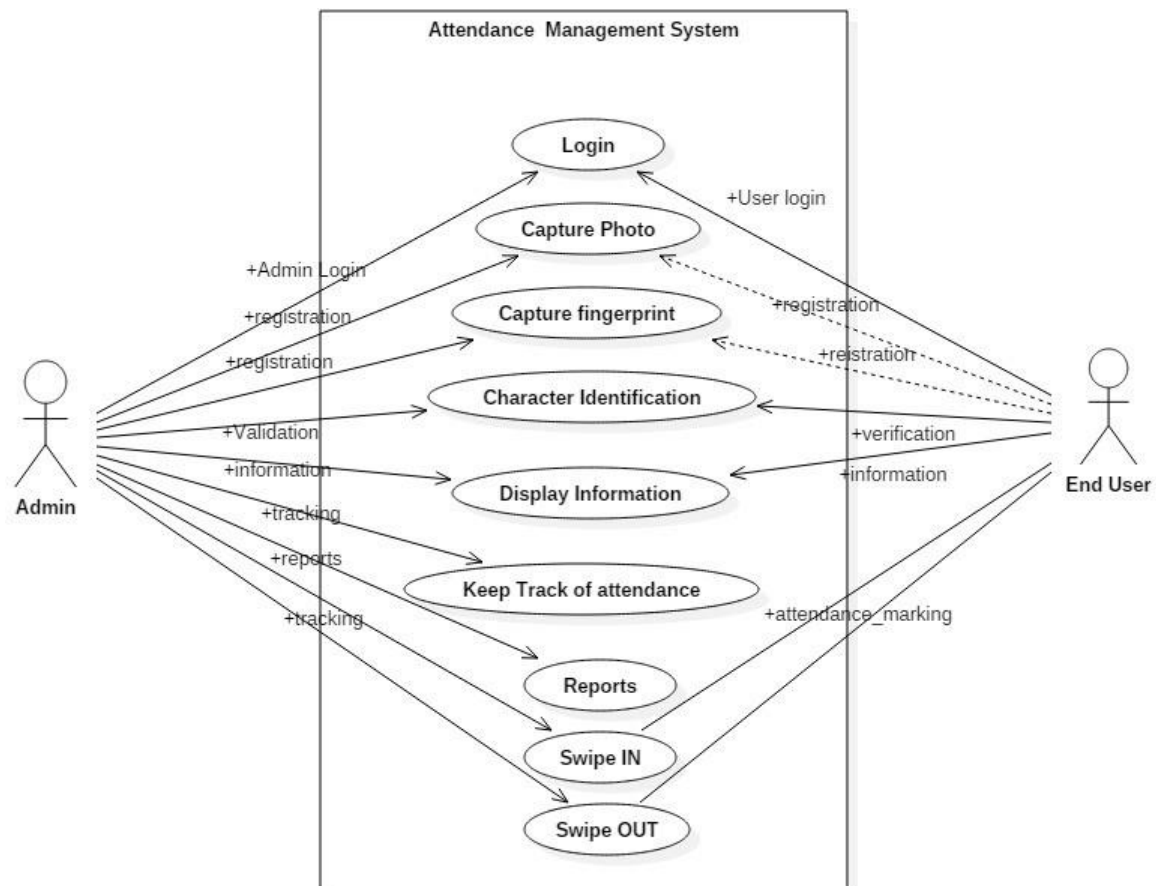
Attendance Management System

Login

+User login

Capture Photo

+Admin Login

+registration

Capture fingerprint

+registration

+reistration

+registration

Character Identification

+Validation

+verification

+information

Display Information

+information

Admin

End User

+tracking

+reports

Keep Track of attendance

+tracking

+attendance_marking

Reports

Swipe IN

Swipe OUT